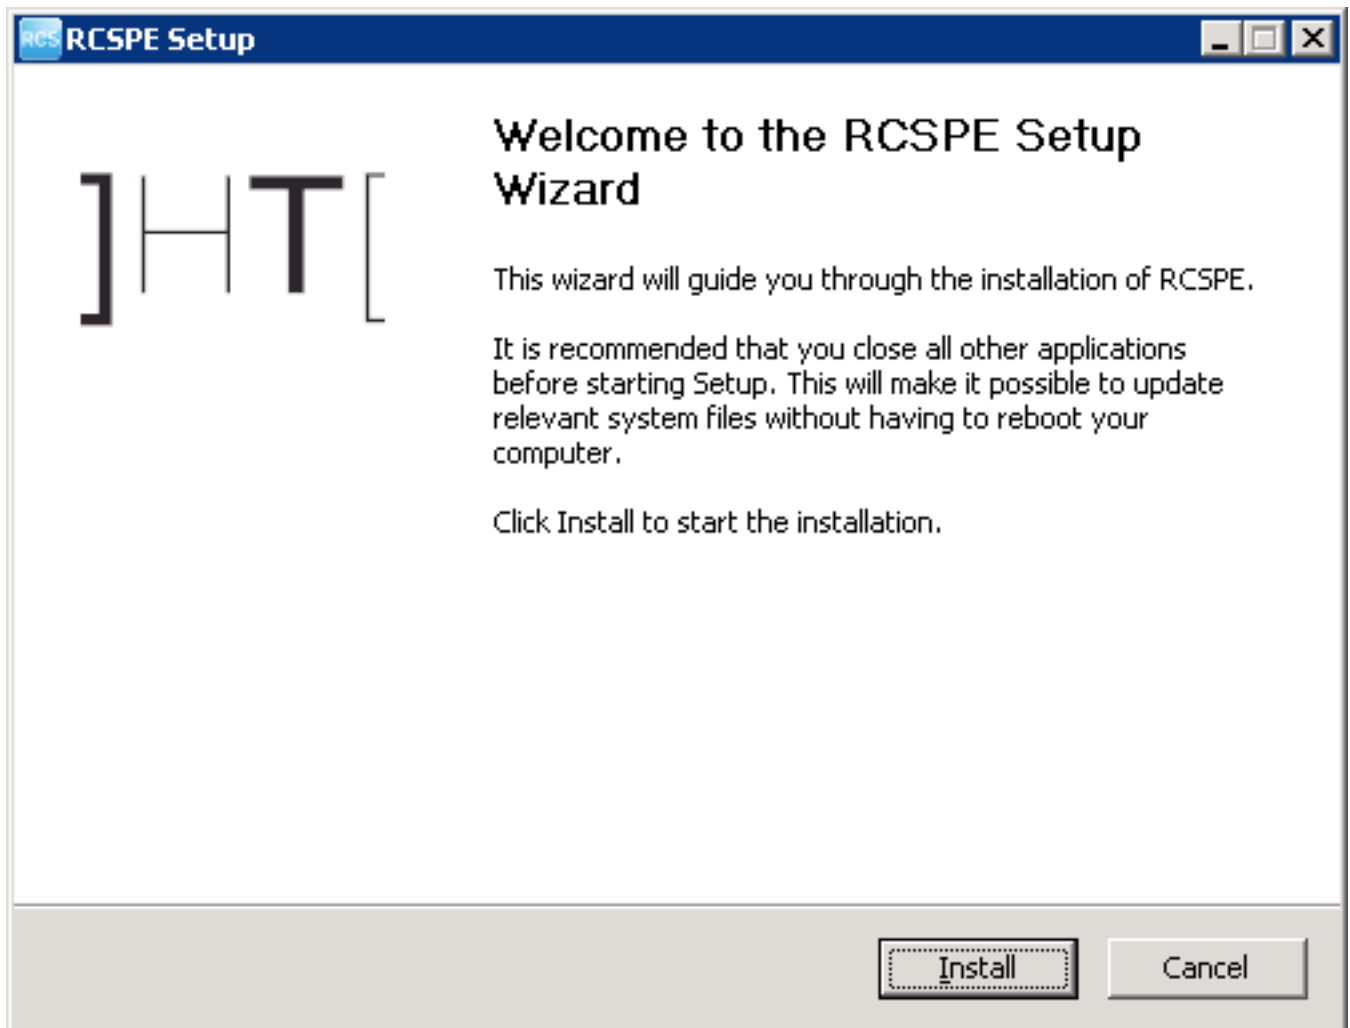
RCS RCSPE Setup

]HT[

Welcome to the RCSPE Setup Wizard

This wizard will guide you through the installation of RCSPE.

It is recommended that you close all other applications before starting Setup. This will make it possible to update relevant system files without having to reboot your computer.

Click Install to start the installation.

Install

Cancel